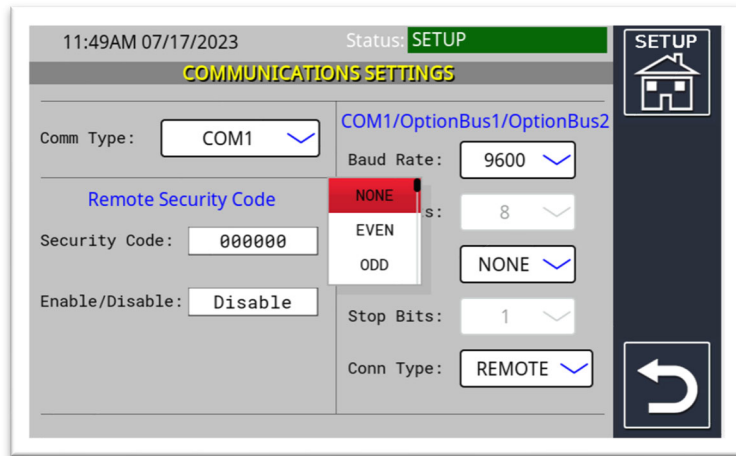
11:49AM 07/17/2023

Status: SETUP

SETUP

COMMUNICATIONS SETTINGS

Comm Type: COM1

Remote Security Code

Security Code: 000000

Enable/Disable: Disable

COM1/OptionBus1/OptionBus2

Baud Rate: 9600

NONE
EVEN
ODD

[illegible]s: 8

NONE

Stop Bits: 1

Conn Type: REMOTE